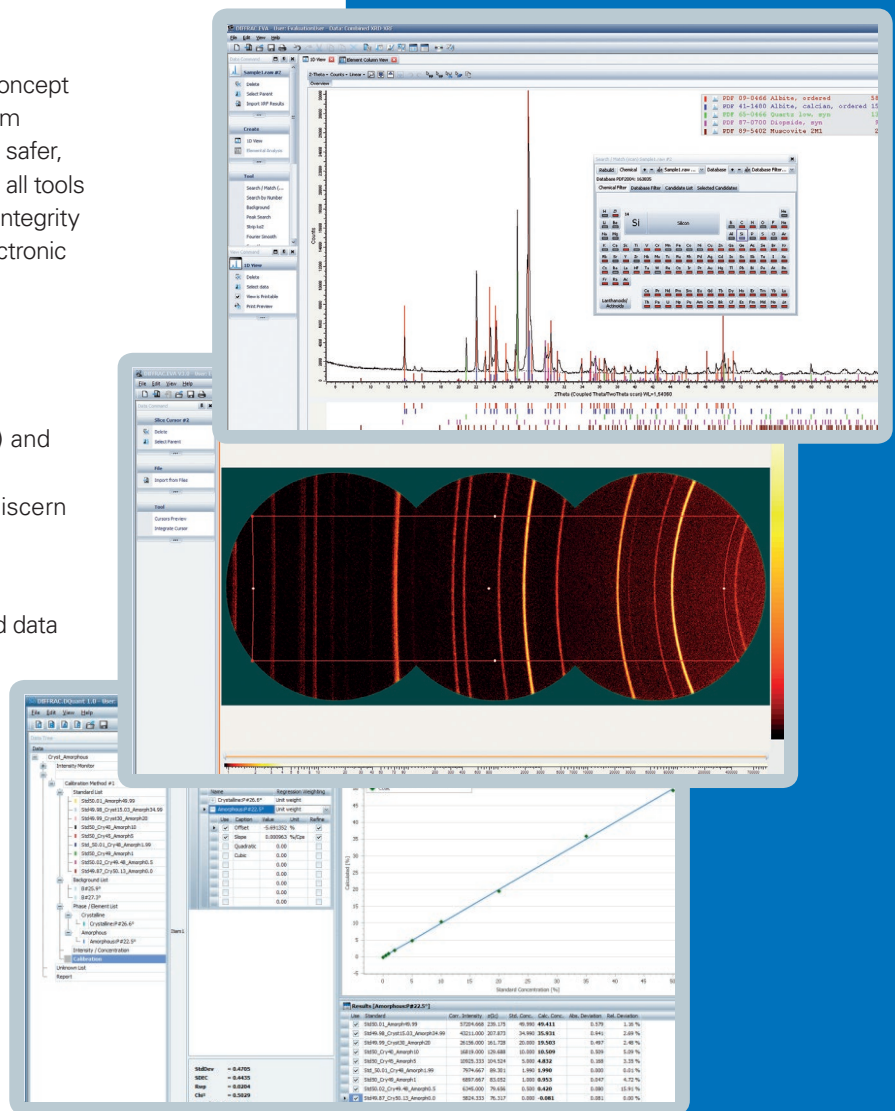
oncept
m
safer,
all tools
ntegrity
ctronic

D and

iscern

d data

DIFFRAC.EVA - User: EvaluationUser - Data: Combined XRD XRS
File Edit View Help
Data Comment
Sample1.raw #2
Delete
Select Parent
Import XRF Results
Create
1D View
Elemental Analysis
Tool
Search / Match (...
Search by Number
Background
Peak Search
Strip kα2
Fourier Smooth
View Command
1D View
Delete
Select data
View is Printable
Print Preview
1D View
Element Column View
2-Theta - Counts - Linear
Overview
PDF 09-0466 Albite, ordered
PDF 41-1480 Albite, calcian, ordered
PDF 46-1045 Quartz low, syn
PDF 87-0700 Diopside, syn
PDF 89-5402 Muscovite 2M1
Search / Match (scan) Database #1
Rebuild
Chemical
Sample1.raw
Database
Database Filter...
Database PDF2004: 163605
Chemical Filter
Database Filter
Candidate List
Selected Candidates
Si
Silicon
Lanthanides/ Actinoids
Counts
2Theta (Coupled TwoTheta/Theta) WL=1.54060

DIFFRAC.EVA V1.0 - User:
File Edit View Help
Data Comment
Slice Cursor #3
Delete
Select Parent
File
Import from Files
Tool
Cursors Preview
Integrate Cursor

DIFFRAC.DQuant 1.0 - User:
File Edit View Help
Data Tree
Data
Cryst_Amorphous
Intensity Monitor
Calibration Method #1
Standard List
Std50.01_Amorph49.99
Std49.98_Cryst15.03_Amorph34.99
Std49.99_Cryst30_Amorph20
Std50_Cry40_Amorph10
Std50_Cry45_Amorph5
Std_50.01_Cry48_Amorph1.99
Std50_Cry48_Amorph1
Std50.02_Cry49.48_Amorph0.5
Std49.87_Cry50.13_Amorph0.0
Background List
B#25.9°
B#27.3°
Phase / Element List
Crystalline
Crystalline:P#26.6°
Amorphous
Amorphous:P#22.5°
Intensity / Concentration
Calibration
Unknown List
Report
Item1

| Name | Regression Weighting |
|---|---|
| Crystalline:P#26.6° | Unit weight |
| Amorphous:P#22.5° | Unit weight |

| Use | Caption | Value | Unit | Refine |
|---|---|---|---|---|
| ✓ | Offset | -5.691352 | % | ✓ |
| ✓ | Slope | 0.000963 | %/Cps | ✓ |
|  | Quadratic | 0.00 |  |  |
|  | Cubic | 0.00 |  |  |

Calculated (%)
Standard Concentration (%)

StdDev = 0.4705
SDEC = 0.4435
Rsq = 0.0204
Chi² = 0.5029

Results [Amorphous:P#22.5°]

| Use | Standard | Corr. Intensity | σ(I) | Std. Conc. | Calc. Conc. | Abs. Deviation | Rel. Deviation |
|---|---|---|---|---|---|---|---|
| ✓ | Std50.01_Amorph49.99 | 57204.668 | 235.175 | 49.990 | 49.411 | 0.579 | 1.16 % |
| ✓ | Std49.98_Cryst15.03_Amorph34.99 | 43211.000 | 207.873 | 34.990 | 35.931 | 0.941 | 2.69 % |
| ✓ | Std49.99_Cryst30_Amorph20 | 26158.000 | 161.728 | 20.000 | 19.503 | 0.497 | 2.48 % |
| ✓ | Std50_Cry40_Amorph10 | 16819.000 | 129.688 | 10.000 | 10.509 | 0.509 | 5.09 % |
| ✓ | Std50_Cry45_Amorph5 | 10925.333 | 104.524 | 5.000 | 4.832 | 0.168 | 3.35 % |
| ✓ | Std_50.01_Cry48_Amorph1.99 | 7674.667 | 89.301 | 1.990 | 1.990 | 0.000 | 0.01 % |
| ✓ | Std50_Cry48_Amorph1 | 6897.667 | 83.052 | 1.000 | 0.953 | 0.047 | 4.72 % |
| ✓ | Std50.02_Cry49.48_Amorph0.5 | 6345.000 | 79.656 | 0.500 | 0.420 | 0.080 | 15.91 % |
| ✓ | Std49.87_Cry50.13_Amorph0.0 | 5824.333 | 76.317 | 0.000 | -0.081 | 0.081 | 0.00 % |